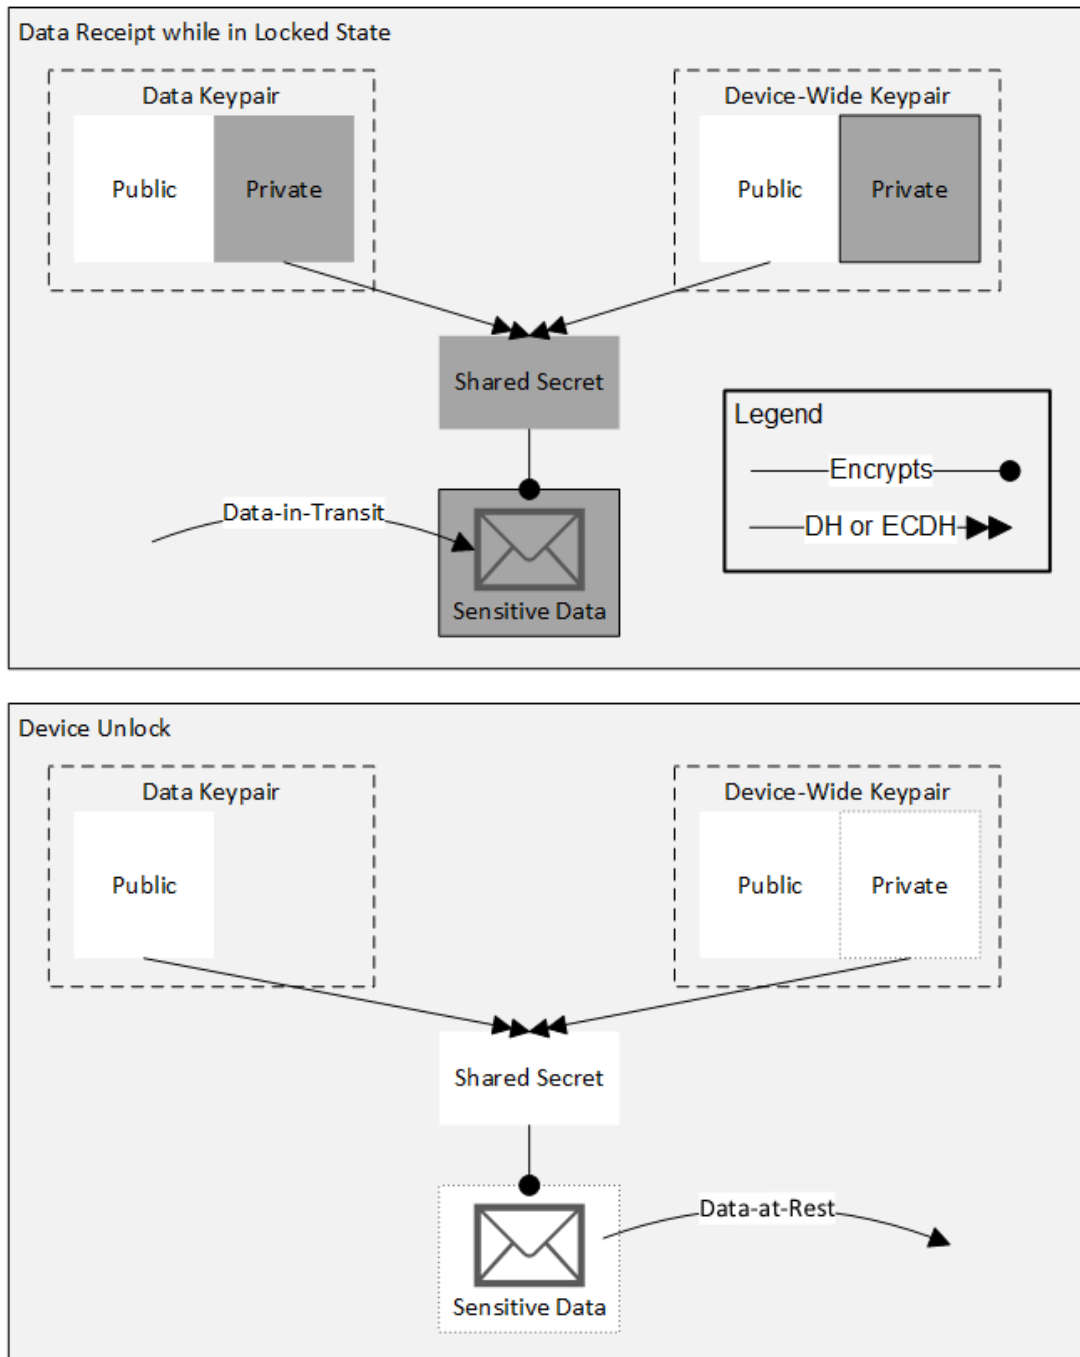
Data Receipt while in Locked State

Data Keypair

Public

Private

Device-Wide Keypair

Public

Private

Shared Secret

Legend

Encrypts

DH or ECDH

Data-in-Transit

Sensitive Data

Device Unlock

Data Keypair

Public

Device-Wide Keypair

Public

Private

Shared Secret

Sensitive Data

Data-at-Rest